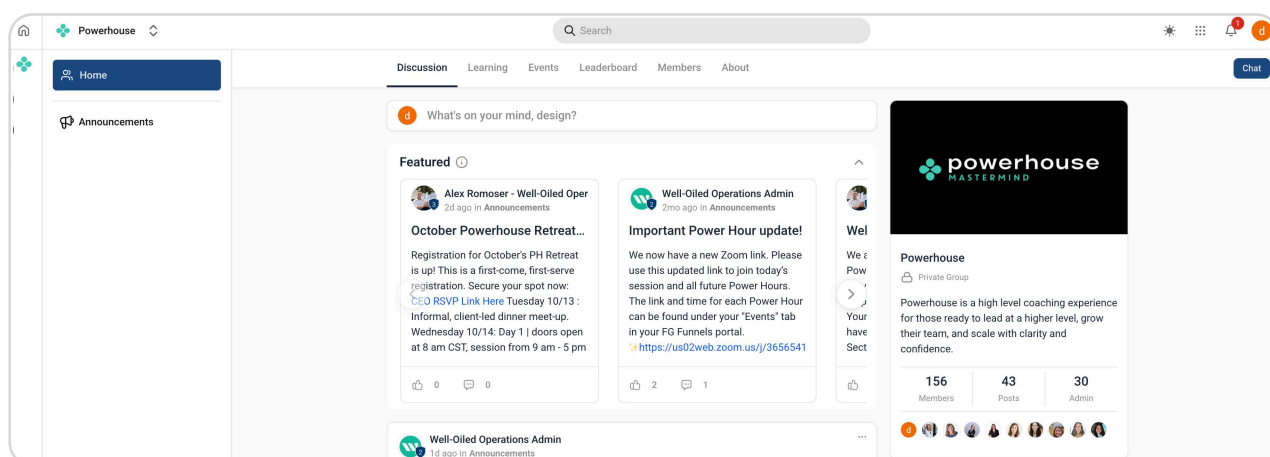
Powerhouse

Search

1

d

Chat

Home

Announcements

Discussion Learning Events Leaderboard Members About

d What's on your mind, design?

Featured

Alex Romoser - Well-Oiled Oper
2d ago in Announcements

October Powerhouse Retreat...

Registration for October's PH Retreat is up! This is a first-come, first-serve registration. Secure your spot now: CEO RSVP Link Here Tuesday 10/13 : Informal, client-led dinner meet-up. Wednesday 10/14: Day 1 | doors open at 8 am CST, session from 9 am - 5 pm

0 0

Well-Oiled Operations Admin
2mo ago in Announcements

Important Power Hour update!

We now have a new Zoom link. Please use this updated link to join today's session and all future Power Hours. The link and time for each Power Hour can be found under your "Events" tab in your FG Funnels portal. ✨https://us02web.zoom.us/j/3656541

2 1

Wel
We a
Pow
Your
have
Sect

powerhouse
MASTERMIND

Powerhouse
Private Group

Powerhouse is a high level coaching experience for those ready to lead at a higher level, grow their team, and scale with clarity and confidence.

156 Members
43 Posts
30 Admin

d

Well-Oiled Operations Admin
1d ago in Announcements

...